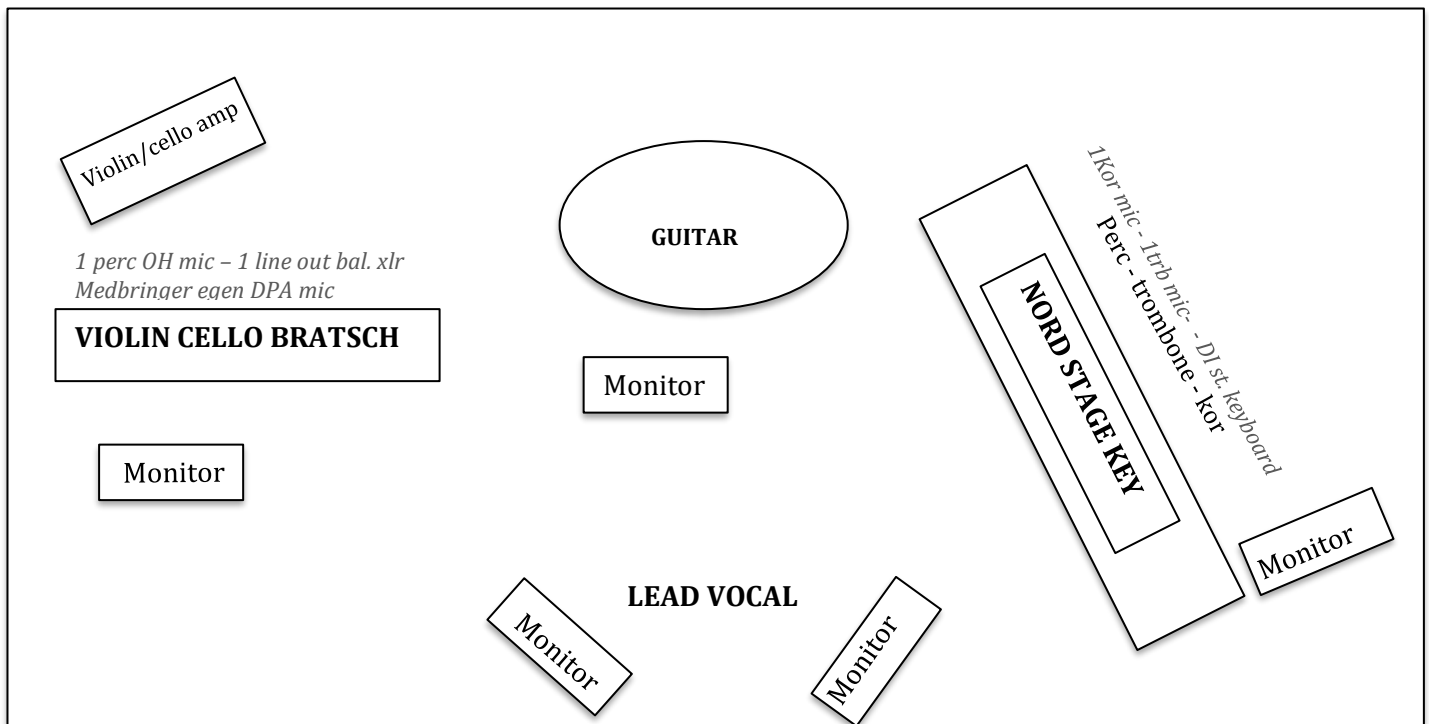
Violin/cello amp

GUITAR

1Kor mic - 1trb mic- - DI st. keyboard

Perc - trombone - kor

1 perc OH mic – 1 line out bal. xlr
Medbringer egen DPA mic

VIOLIN CELLO BRATSCH

NORD STAGE KEY

Monitor

Monitor

Monitor

LEAD VOCAL

Monitor

Monitor